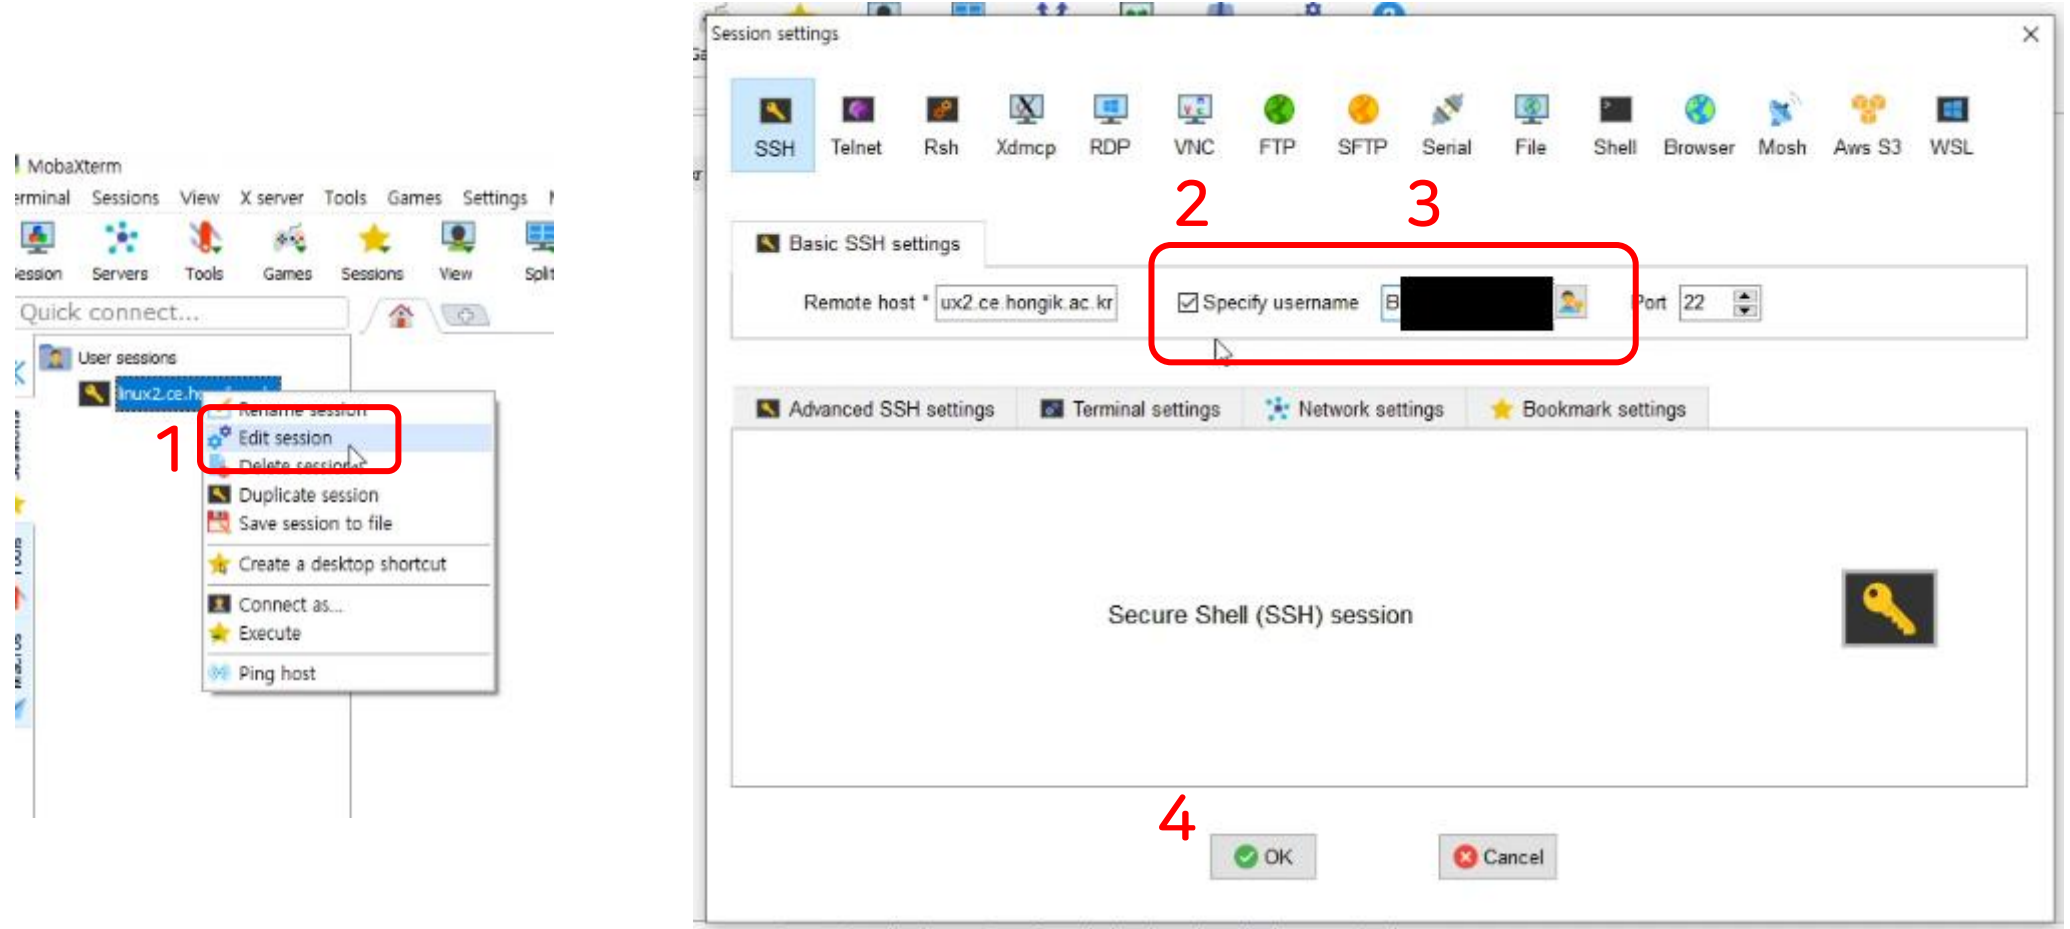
MobaXterm

erminal Sessions View X server Tools Games Settings

ession Servers Tools Games Sessions View Split

Quick connect...

User sessions

linux2.ce.h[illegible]

Rename session

1

Edit session

Delete session

Duplicate session

Save session to file

Create a desktop shortcut

Connect as...

Execute

Ping host

Session settings

SSH Telnet Rsh Xdmcp RDP VNC FTP SFTP Serial File Shell Browser Mosh Aws S3 WSL

2 3

Basic SSH settings

Remote host * ux2.ce.hongik.ac.kr

Specify username B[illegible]

Port 22

Advanced SSH settings Terminal settings Network settings Bookmark settings

Secure Shell (SSH) session

4

OK Cancel